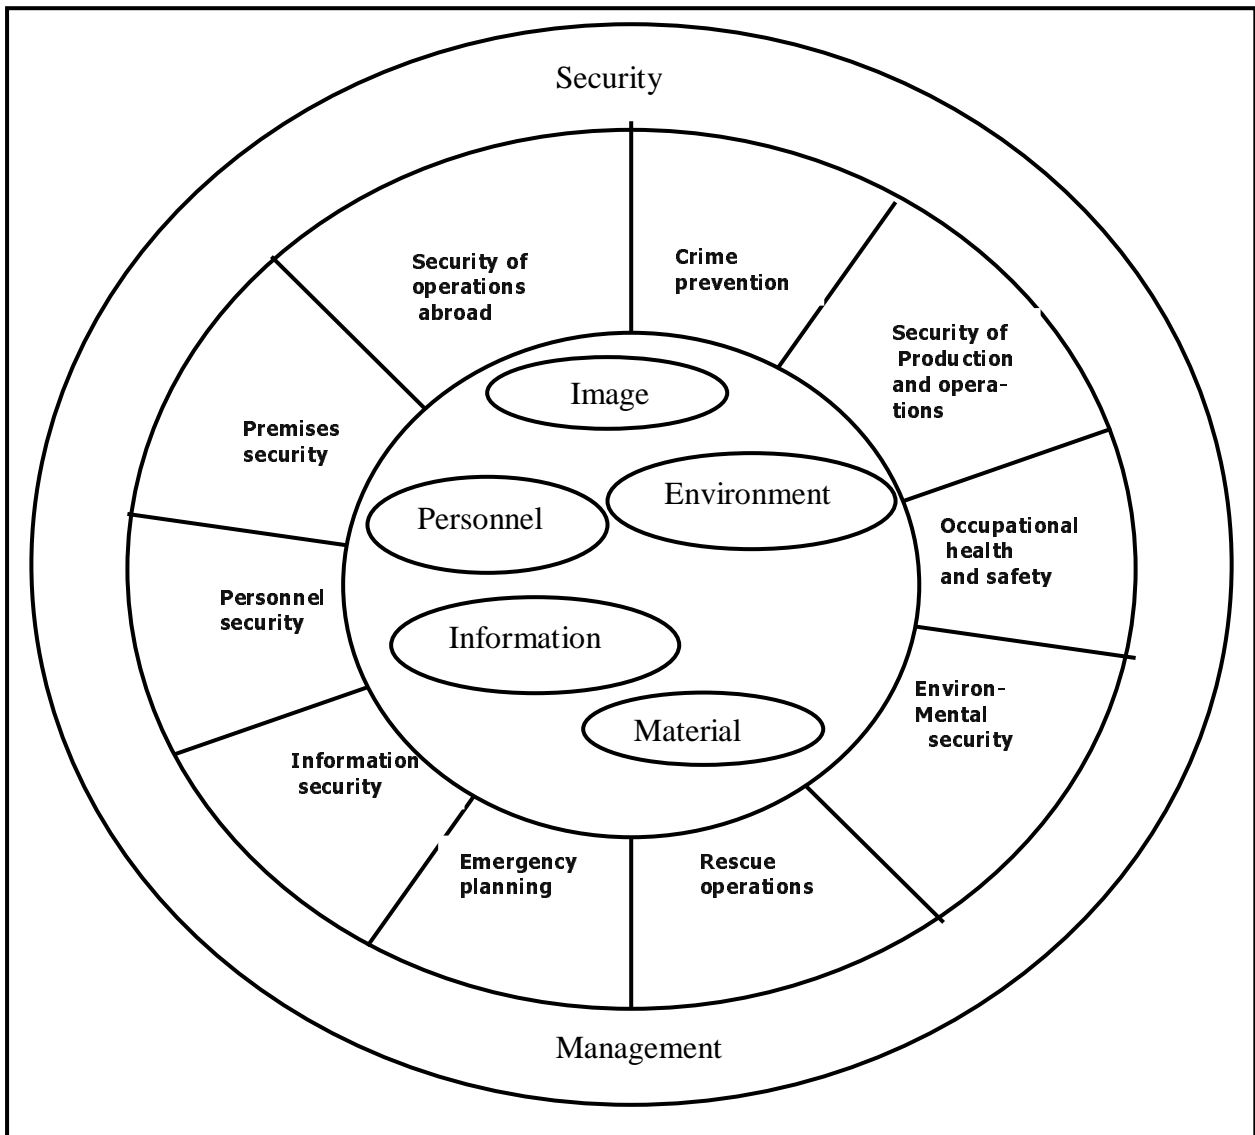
Security

Security of operations abroad

Crime prevention

Security of Production and operations

Occupational health and safety

Environ-Mental security

Rescue operations

Emergency planning

Information security

Personnel security

Premises security

Image

Personnel

Environment

Information

Material

Management